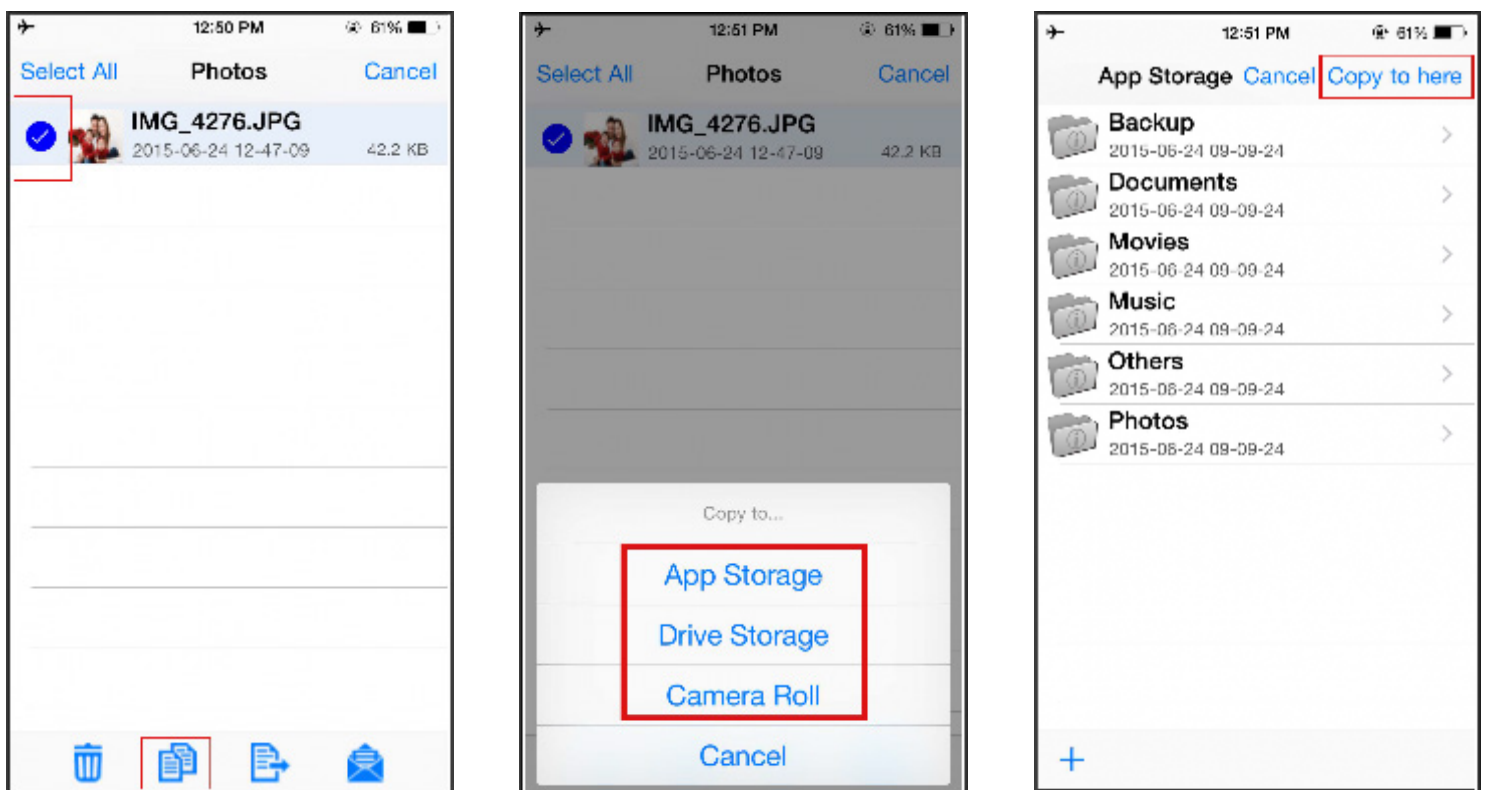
12:50 PM 61%

Select All Photos Cancel

IMG_4276.JPG
2015-06-24 12-47-09 42.2 KB

12:51 PM 61%

Select All Photos Cancel

IMG_4276.JPG
2015-06-24 12-47-09 42.2 KB

Copy to...

App Storage

Drive Storage

Camera Roll

Cancel

12:51 PM 61%

App Storage Cancel Copy to here

Backup
2015-06-24 09-09-24

Documents
2015-06-24 09-09-24

Movies
2015-06-24 09-09-24

Music
2015-06-24 09-09-24

Others
2015-06-24 09-09-24

Photos
2015-06-24 09-09-24

+